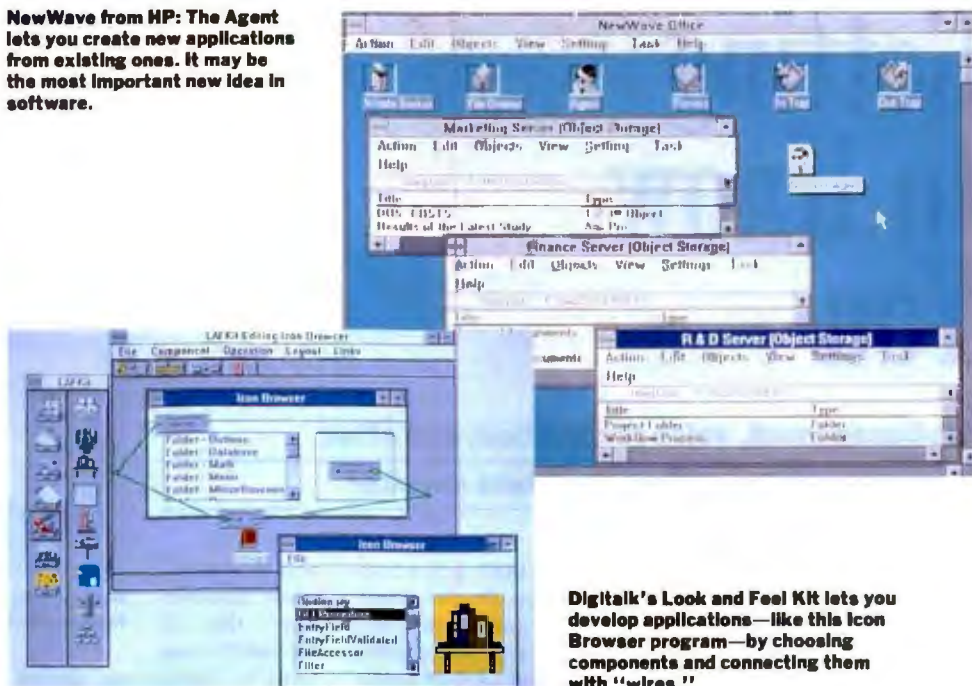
NewWave from HP: The Agent lets you create new applications from existing ones. It may be the most important new idea in software.

NewWave Office

Action Edit Objects View Settings Task Help

Marketing Server (Object Storage)

Action Edit Objects View Settings Task Help

Title Type

Results of the Latest Study

Finance Server (Object Storage)

Action Edit Objects View Settings Task Help

R & D Server (Object Storage)

Action Edit Objects View Settings Task Help

Title Type

Project Folder Folder

Workflow Progress Folder

LAF Kit Editing Icon Browser

File Component Operation Layout Links

LAF Kit

Icon Browser

Folder - Buttons
Folder - Database
Folder - Math
Folder - Menus
Folder - Miscellaneous

Icon Browser

File

EntryField
EntryFieldValidated
FileAccessor
Filter

Digitalk's Look and Feel Kit lets you develop applications—like this Icon Browser program—by choosing components and connecting them with "wires."